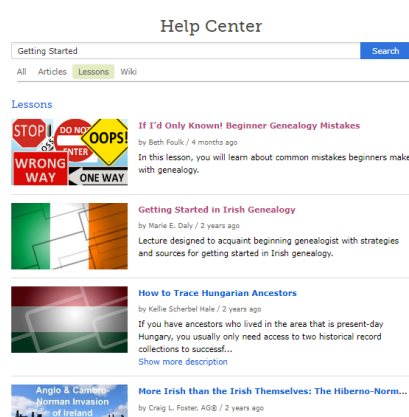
Help Center

Getting Started

Search

All Articles Lessons Wiki

Lessons

STOP DO NOT ENTER OOPS! WRONG WAY ONE WAY

If I'd Only Known! Beginner Genealogy Mistakes

by Beth Foulk / 4 months ago

In this lesson, you will learn about common mistakes beginners make with genealogy.

Getting Started in Irish Genealogy

by Marie E. Daly / 2 years ago

Lecture designed to acquaint beginning genealogist with strategies and sources for getting started in Irish genealogy.

How to Trace Hungarian Ancestors

by Kellie Scherbel Hale / 2 years ago

If you have ancestors who lived in the area that is present-day Hungary, you usually only need access to two historical record collections to successf...

Show more description

Anglo & Cambro-Norman Invasion of Ireland

More Irish than the Irish Themselves: The Hiberno-Norm...

by Craig L. Foster, AG® / 2 years ago